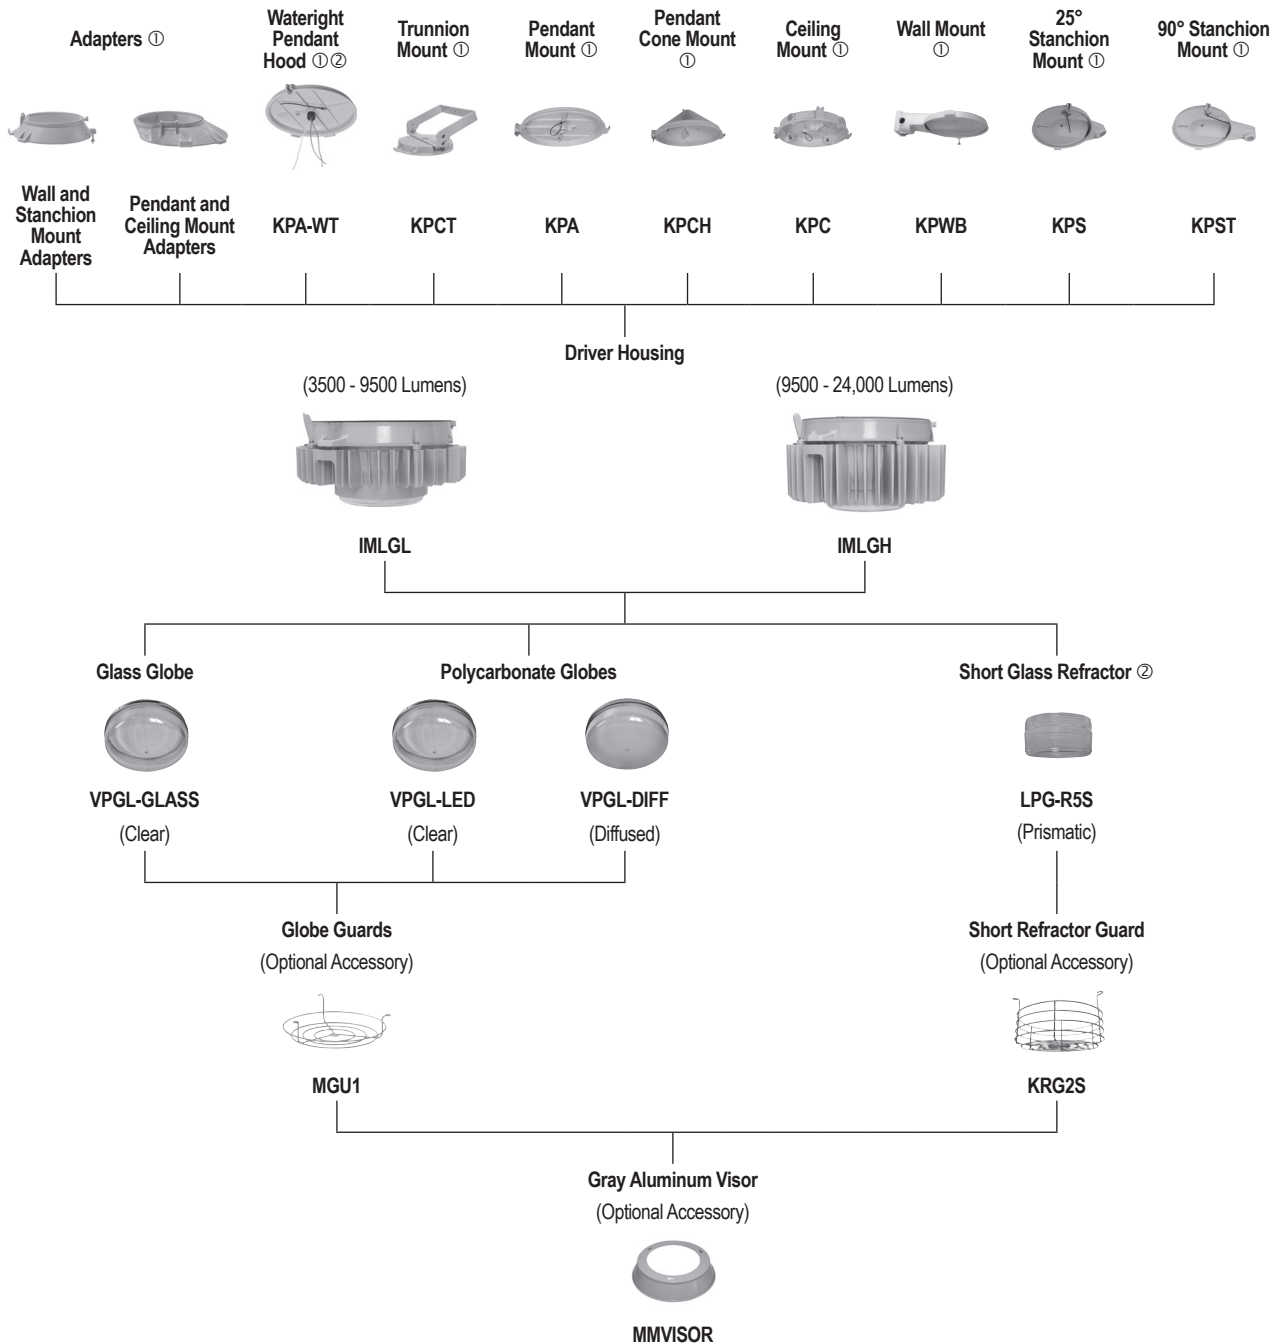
Adapters ①

Wateright Pendant Hood ①②

Trunnion Mount ①

Pendant Mount ①

Pendant Cone Mount ①

Ceiling Mount ①

Wall Mount ①

25° Stanchion Mount ①

90° Stanchion Mount ①

Wall and Stanchion Mount Adapters

Pendant and Ceiling Mount Adapters

KPA-WT

KPCT

KPA

KPCH

KPC

KPWB

KPS

KPST

Driver Housing

(3500 - 9500 Lumens)

(9500 - 24,000 Lumens)

IMLGL

IMLGH

Glass Globe

Polycarbonate Globes

Short Glass Refractor ②

VPGL-GLASS
(Clear)

VPGL-LED
(Clear)

VPGL-DIFF
(Diffused)

LPG-R5S
(Prismatic)

Globe Guards
(Optional Accessory)

Short Refractor Guard
(Optional Accessory)

MGU1

KRG2S

Gray Aluminum Visor
(Optional Accessory)

MMVISOR